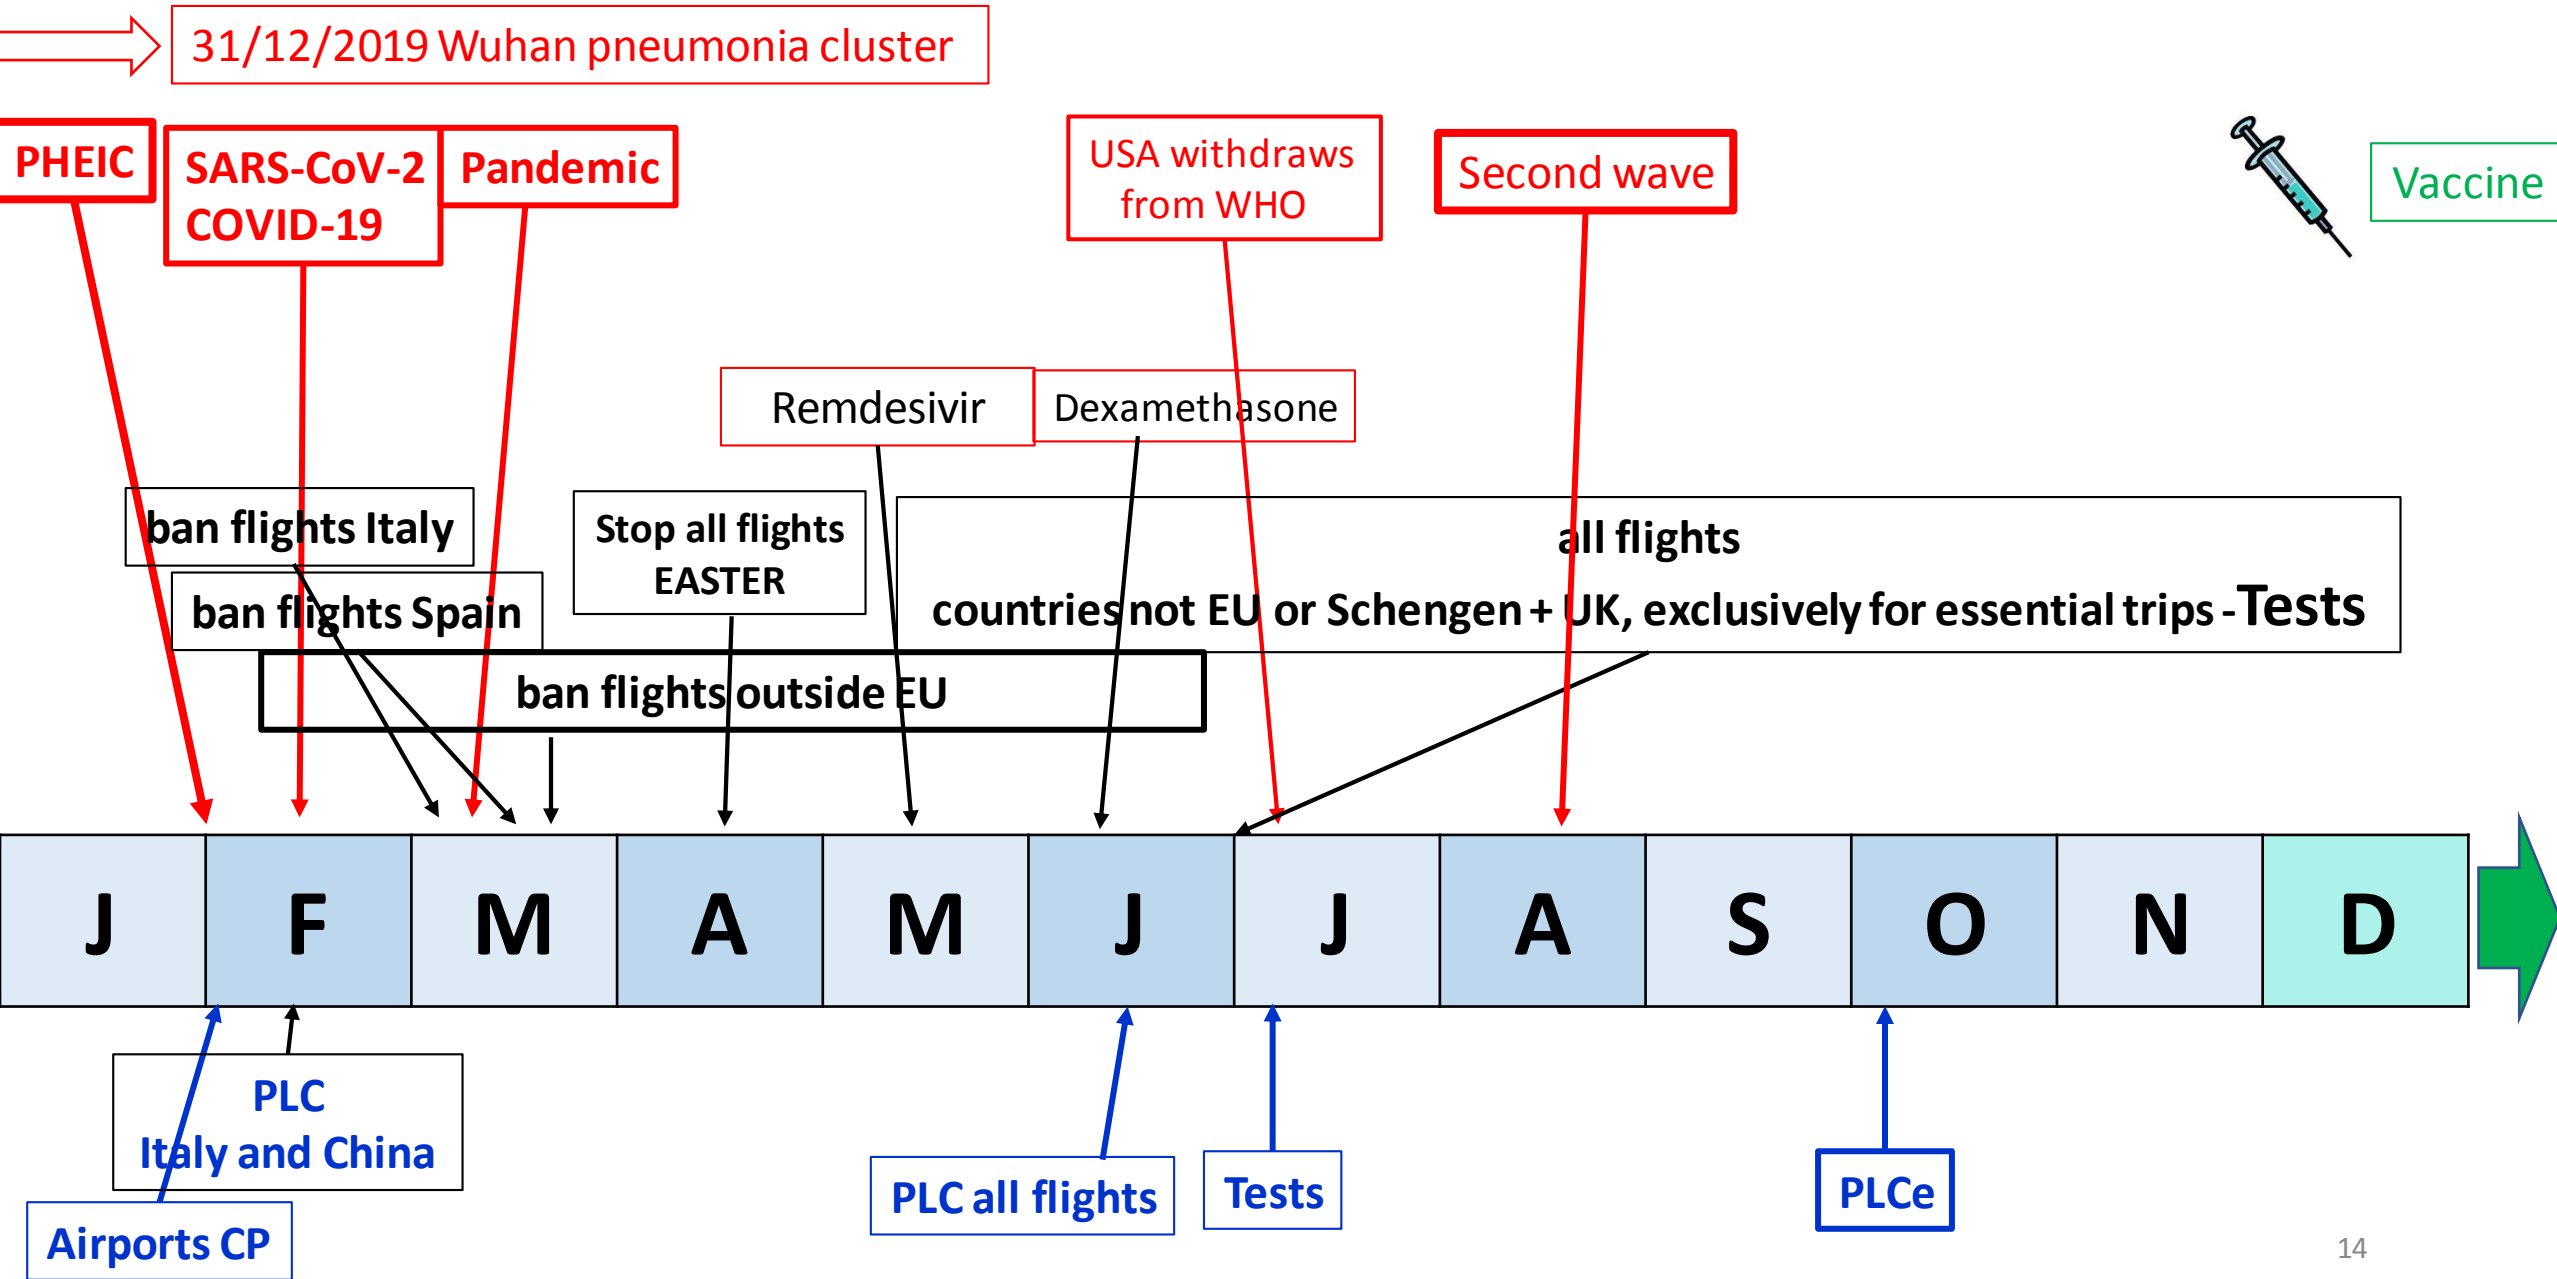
31/12/2019 Wuhan pneumonia cluster

PHEIC

SARS-CoV-2 COVID-19

Pandemic

USA withdraws from WHO

Second wave

Vaccine

Remdesivir

Dexamethasone

ban flights Italy

ban flights Spain

Stop all flights EASTER

all flights
countries not EU or Schengen + UK, exclusively for essential trips - Tests

ban flights outside EU

| J | F | M | A | M | J | J | A | S | O | N | D |
|---|---|---|---|---|---|---|---|---|---|---|---|

PLC
Italy and China

Airports CP

PLC all flights

Tests

PLCe

14